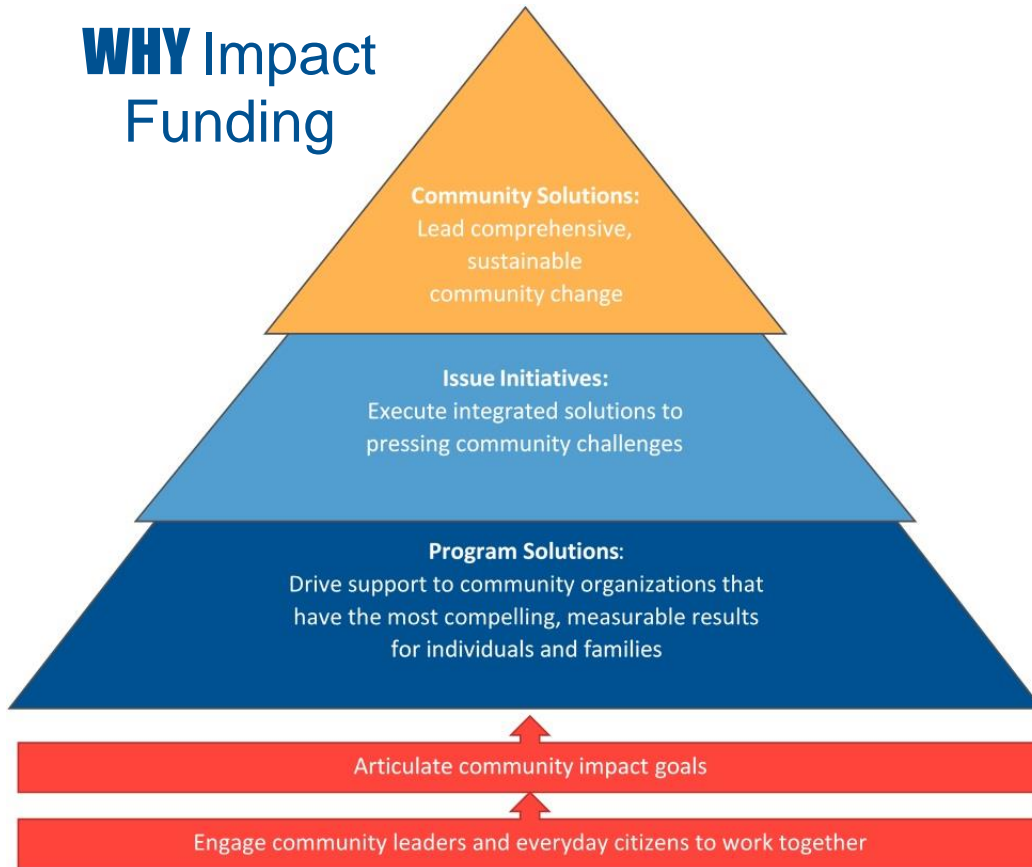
WHY Impact Funding

Community Solutions:
Lead comprehensive, sustainable community change

Issue Initiatives:
Execute integrated solutions to pressing community challenges

Program Solutions:
Drive support to community organizations that have the most compelling, measurable results for individuals and families

Articulate community impact goals

Engage community leaders and everyday citizens to work together